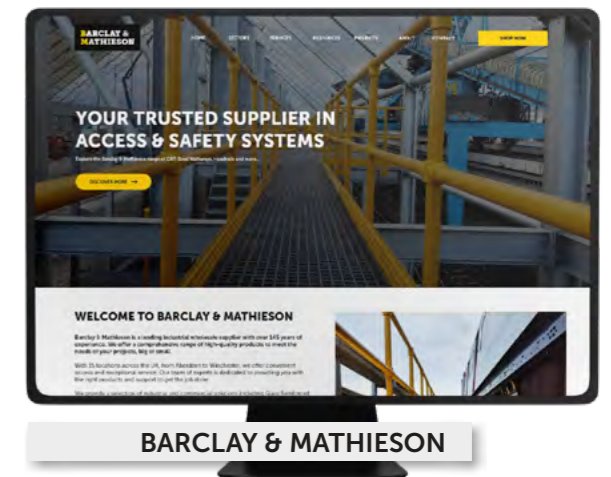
BARCLAY & MATHIESON

HOME SECTORS SERVICES RESOURCES PROJECTS ABOUT CONTACT SHOP NOW

YOUR TRUSTED SUPPLIER IN ACCESS & SAFETY SYSTEMS

Explore the Barclay & Mathieson range of GRP, Steel Walkways, Handrails and more...

DISCOVER MORE →

WELCOME TO BARCLAY & MATHIESON

Barclay & Mathieson is a leading industrial wholesale supplier with over 145 years of experience. We offer a comprehensive range of high-quality products to meet the needs of your projects, big or small.

With 15 locations across the UK, from Aberdeen to Winchester, we offer convenient access and exceptional service. Our team of experts is dedicated to providing you with the right products and support to get the job done.

We provide a selection of industrial and commercial solutions including Glass Reinforced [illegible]

BARCLAY & MATHIESON